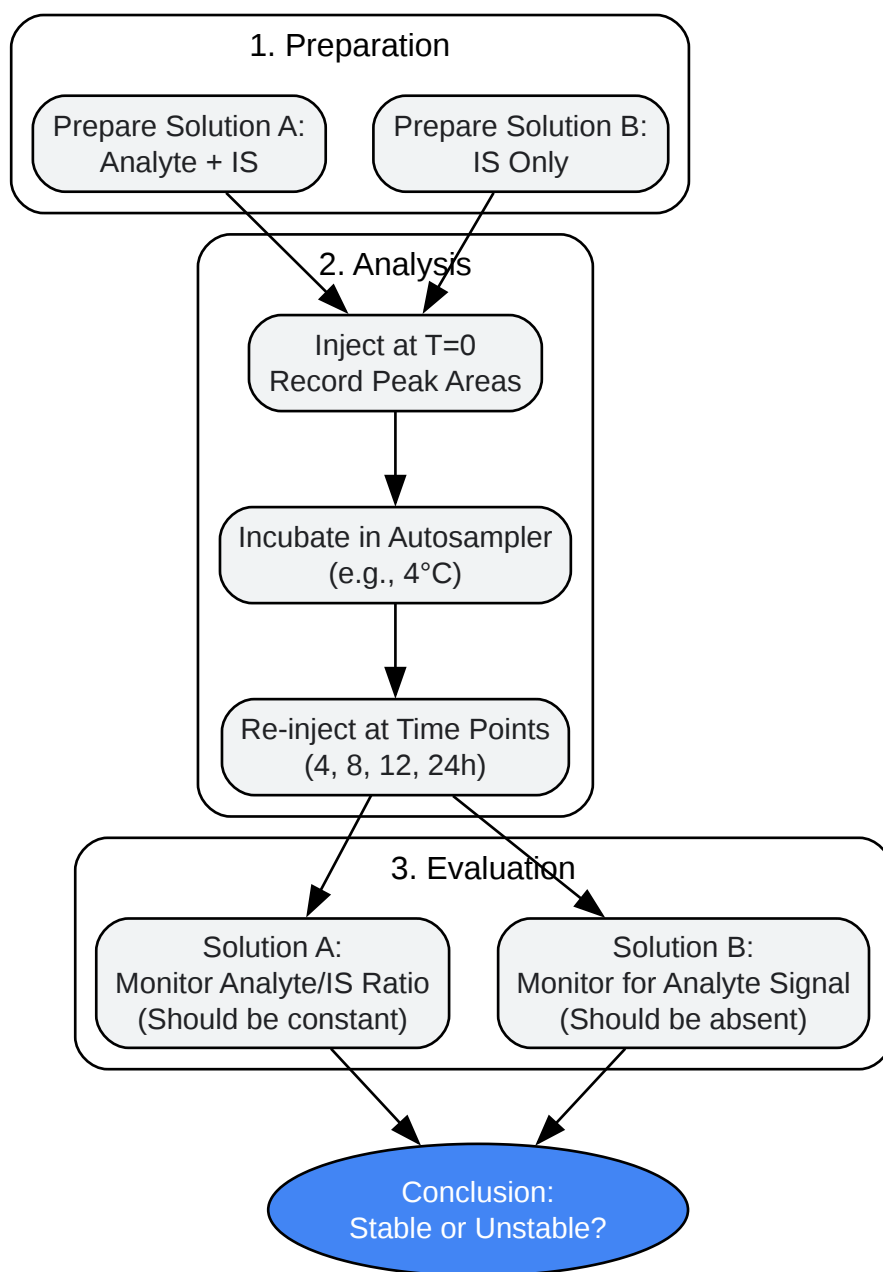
1. Preparation

Prepare Solution A:
Analyte + IS

Prepare Solution B:
IS Only

2. Analysis

Inject at T=0
Record Peak Areas

Incubate in Autosampler
(e.g., 4°C)

Re-inject at Time Points
(4, 8, 12, 24h)

3. Evaluation

Solution A:
Monitor Analyte/IS Ratio
(Should be constant)

Solution B:
Monitor for Analyte Signal
(Should be absent)

Conclusion:
Stable or Unstable?